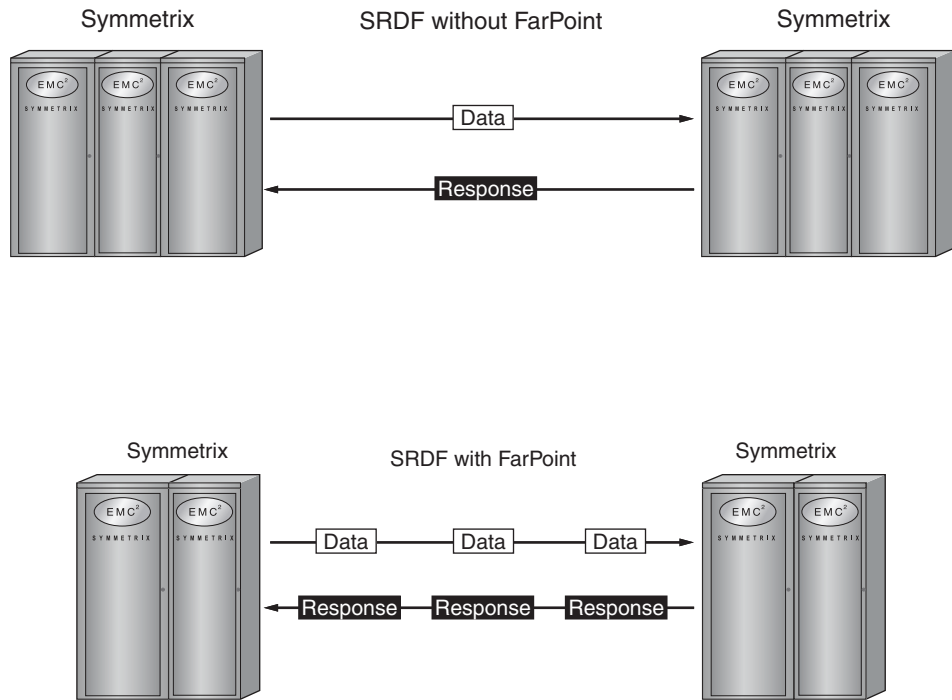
Symmetrix

SRDF without FarPoint

Symmetrix

EMC²
SYMMETRIX
EMC²
SYMMETRIX
EMC²
SYMMETRIX

Data

Response

EMC²
SYMMETRIX
EMC²
SYMMETRIX
EMC²
SYMMETRIX

Symmetrix

SRDF with FarPoint

Symmetrix

EMC²
SYMMETRIX
EMC²
SYMMETRIX

Data
Data
Data

Response
Response
Response

EMC²
SYMMETRIX
EMC²
SYMMETRIX